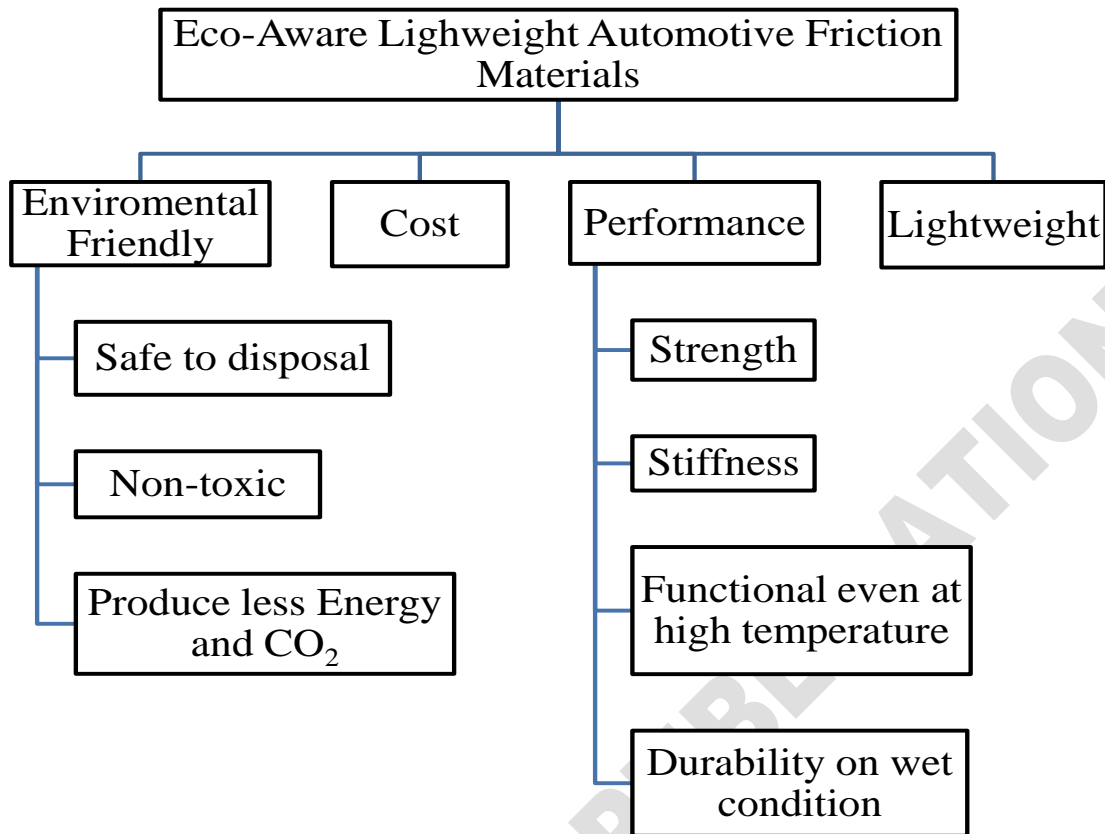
Eco-Aware Lighweight Automotive Friction Materials

Enviromental Friendly

Cost

Performance

Lightweight

Safe to disposal

Non-toxic

Produce less Energy and $CO_2$

Strength

Stiffness

Functional even at high temperature

Durability on wet condition

PUBLICATION